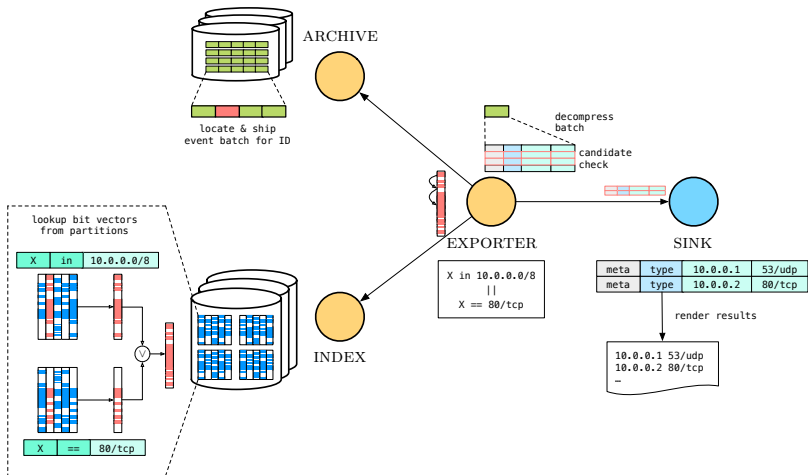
ARCHIVE

locate & ship event batch for ID

decompress batch

candidate check

lookup bit vectors from partitions

| X | in | 10.0.0.0/8 |
|---|---|---|

$\vee$

| X | == | 80/tcp |
|---|---|---|

EXPORTER

SINK

X in 10.0.0.0/8
||
X == 80/tcp

INDEX

| meta | type | 10.0.0.1 | 53/udp |
|---|---|---|---|
| meta | type | 10.0.0.2 | 80/tcp |

render results

10.0.0.1 53/udp
10.0.0.2 80/tcp
…